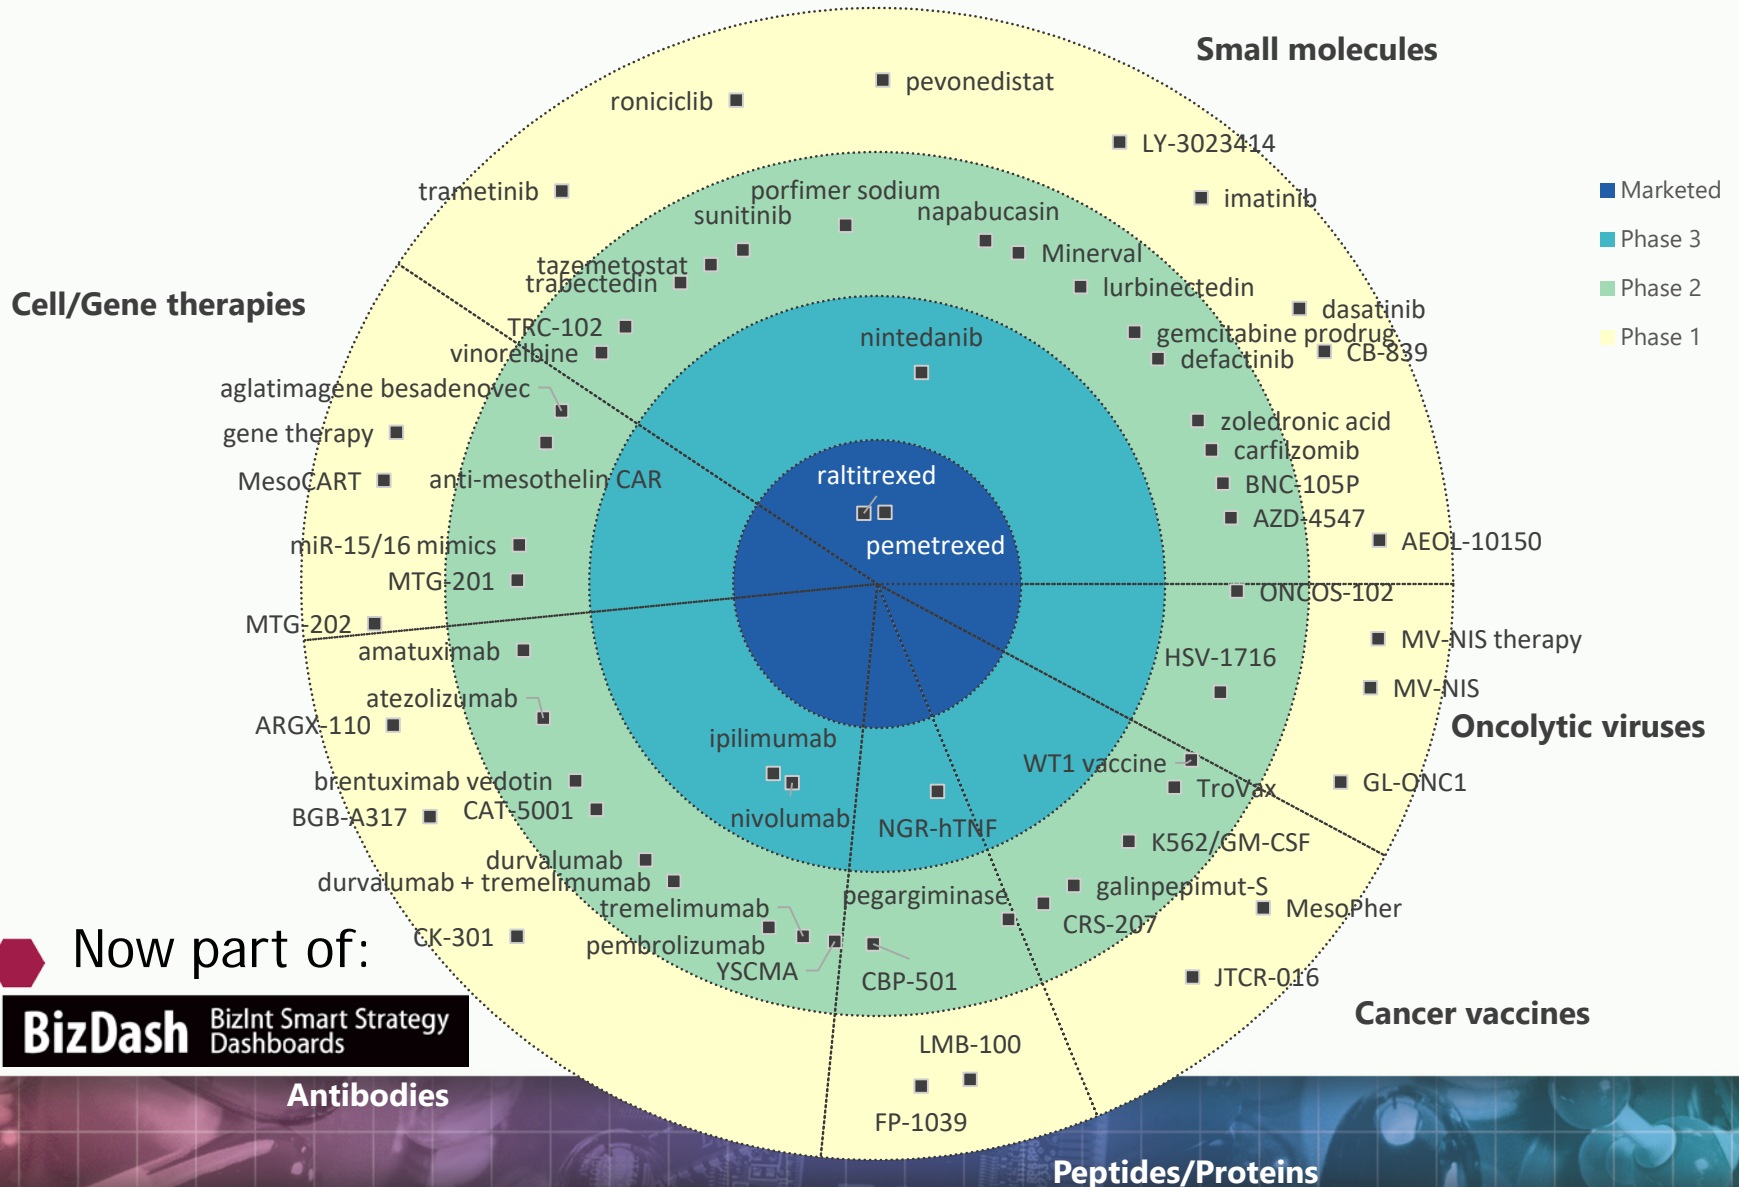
Small molecules

pevonedistat
roniciclib
LY-3023414
trametinib
imatinib
porfimer sodium
sunitinib
napabucasin
Minerval
tazemetostat
trabectedin
lurbinectedin
dasatinib
gemcitabine prodrug
CB-839
defactinib
TRC-102
vinorelbine
nintedanib

Cell/Gene therapies

aglatimagene besadenovec
gene therapy
MesoCART
anti-mesothelin CAR
miR-15/16 mimics
MTG-201
MTG-202
zoledronic acid
carfilzomib
BNC-105P
AZD-4547
AEOL-10150
raltitrexed
pemetrexed
ONCOS-102
MV-NIS therapy
MV-NIS
HSV-1716

Oncolytic viruses

amatuximab
atezolizumab
ARGX-110
ipilimumab
WT1 vaccine
TroVax
GL-ONC1
brentuximab vedotin
BGB-A317
CAT-5001
nivolumab
NGR-hTNF
K562/GM-CSF
durvalumab
durvalumab + tremelimumab
pegargiminase
galinpepimut-S
MesoPher
tremelimumab
CRS-207
CK-301
pembrolizumab
YSCMA
CBP-501
JTCR-016

Cancer vaccines

LMB-100
FP-1039

Antibodies

Peptides/Proteins

Marketed
Phase 3
Phase 2
Phase 1

Now part of:
BizDash BizInt Smart Strategy Dashboards